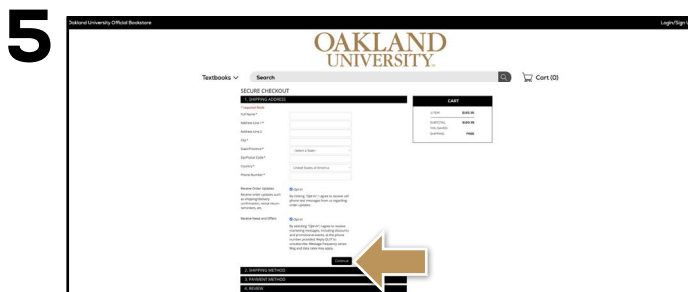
5

Oakland University Official Bookstore

Login/Sign U

OAKLAND UNIVERSITY.

Textbooks

Search

Cart (0)

SECURE CHECKOUT

1. SHIPPING ADDRESS

* required field

Full Name *

Address Line 1 *

Address Line 2

City *

State/Province *

Select a State

Zip/Postal Code *

Country *

United States of America

Phone Number *

Receive Order Updates

Receive order updates such as shipping/delivery confirmation, rental return reminders etc.

Opt-in

By clicking "Opt-in" I agree to receive cell phone text messages from us regarding order updates.

Receive News and Offers

Opt-in

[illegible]

Continue

2. SHIPPING METHOD

3. PAYMENT METHOD

4. REVIEW

CART

1 ITEM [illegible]

SUBTOTAL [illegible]

TAX: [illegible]

SHIPPING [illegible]